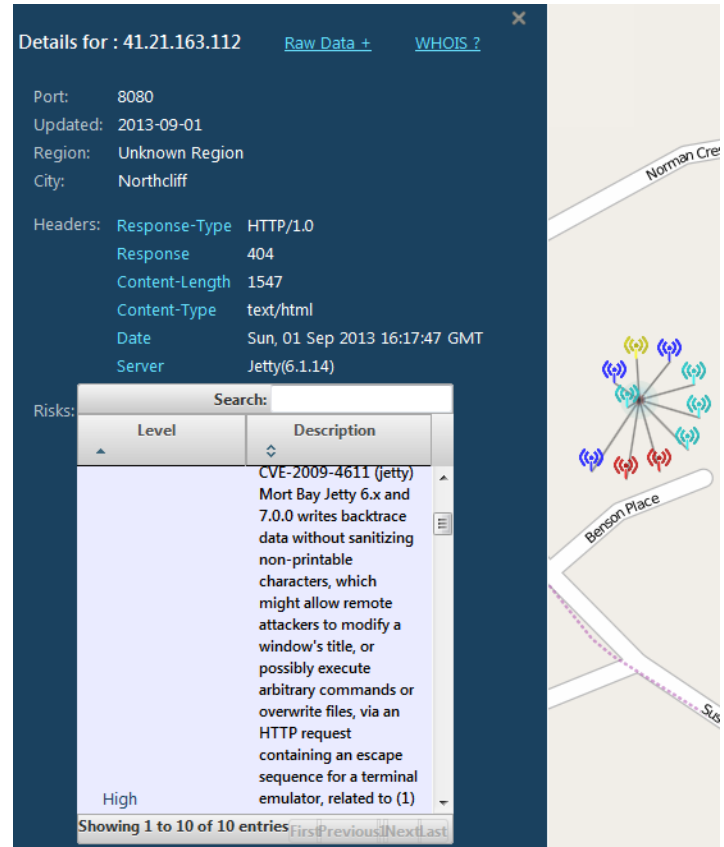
×

Details for : 41.21.163.112 Raw Data + WHOIS ?

Port: 8080
Updated: 2013-09-01
Region: Unknown Region
City: Northcliff

Headers: Response-Type HTTP/1.0
Response 404
Content-Length 1547
Content-Type text/html
Date Sun, 01 Sep 2013 16:17:47 GMT
Server Jetty(6.1.14)

Risks:

Search:

| Level | Description |
|---|---|
| High | CVE-2009-4611 (jetty) Mort Bay Jetty 6.x and 7.0.0 writes backtrace data without sanitizing non-printable characters, which might allow remote attackers to modify a window's title, or possibly execute arbitrary commands or overwrite files, via an HTTP request containing an escape sequence for a terminal emulator, related to (1) |

Showing 1 to 10 of 10 entries First Previous 1 Next Last

Norman Cre

Benson Place

Sus